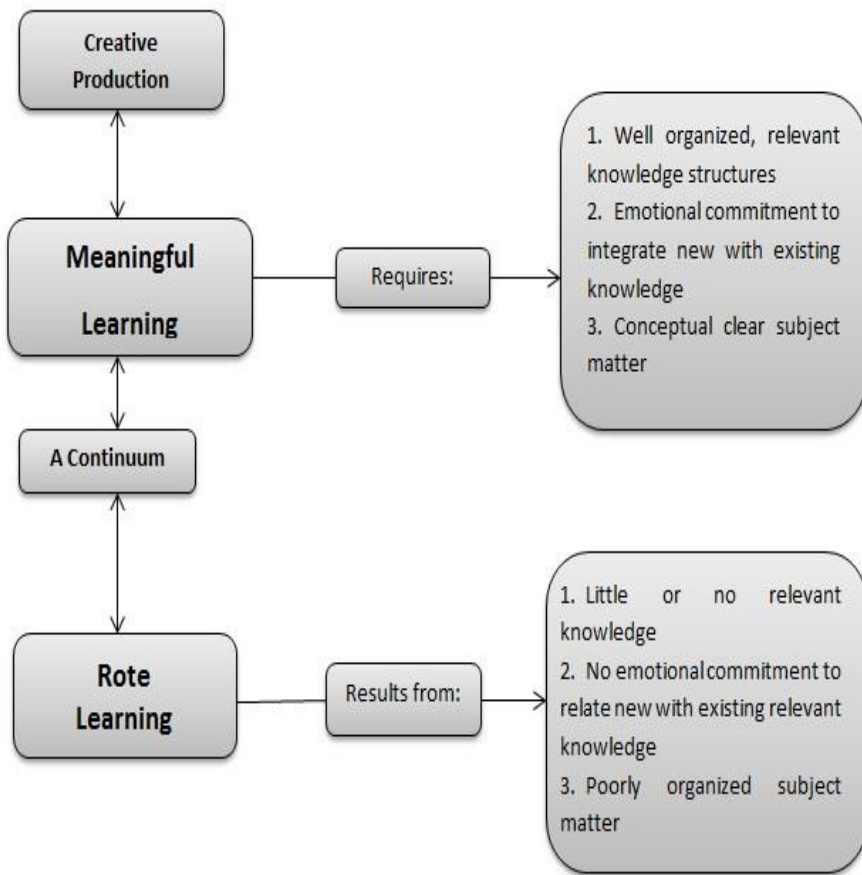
Creative Production

Meaningful Learning

Requires:

1. Well organized, relevant knowledge structures
2. Emotional commitment to integrate new with existing knowledge
3. Conceptual clear subject matter

A Continuum

Rote Learning

Results from:

1. Little or no relevant knowledge
2. No emotional commitment to relate new with existing relevant knowledge
3. Poorly organized subject matter